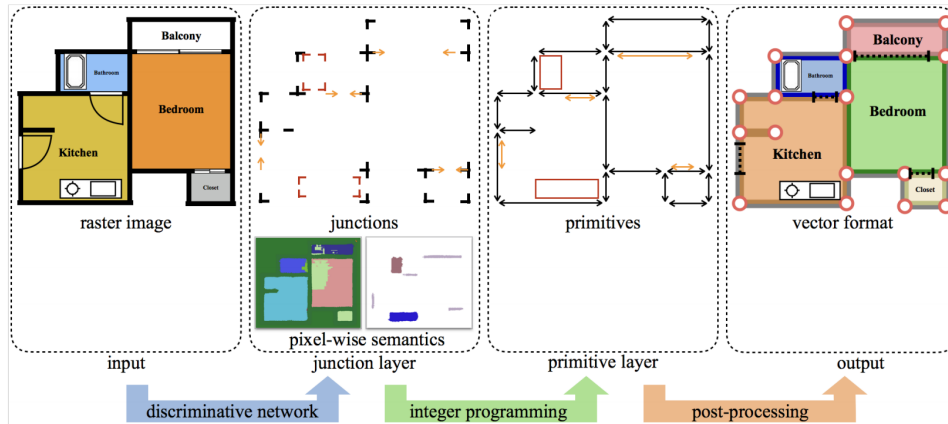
Balcony
Bathroom
Bedroom
Kitchen
Closet
raster image
input
junctions
pixel-wise semantics
junction layer
primitives
primitive layer
Balcony
Bathroom
Bedroom
Kitchen
Closet
vector format
output
discriminative network
integer programming
post-processing